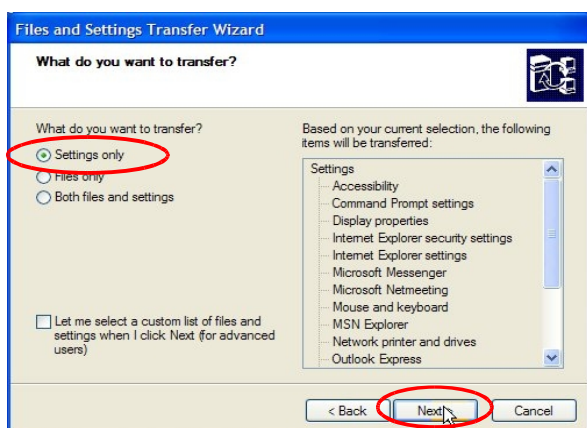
Files and Settings Transfer Wizard

What do you want to transfer?

What do you want to transfer?

Settings only

Files only

Both files and settings

Let me select a custom list of files and settings when I click Next (for advanced users)

Based on your current selection, the following items will be transferred:

Settings
Accessibility
Command Prompt settings
Display properties
Internet Explorer security settings
Internet Explorer settings
Microsoft Messenger
Microsoft Netmeeting
Mouse and keyboard
MSN Explorer
Network printer and drives
Outlook Express

< Back

Next

Cancel